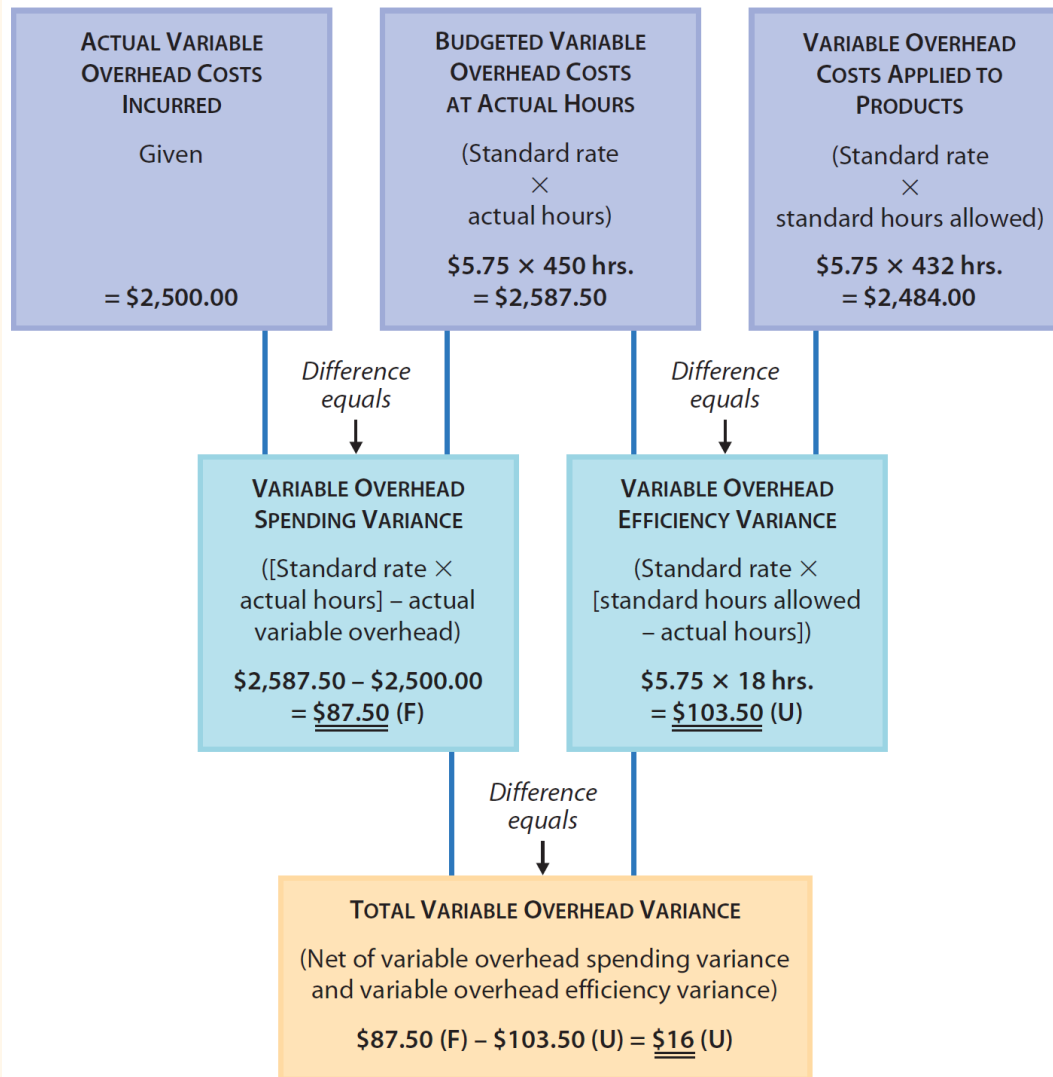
ACTUAL VARIABLE OVERHEAD COSTS INCURRED

Given

= \$2,500.00

BUDGETED VARIABLE OVERHEAD COSTS AT ACTUAL HOURS

(Standard rate × actual hours)

\$5.75 × 450 hrs. = \$2,587.50

VARIABLE OVERHEAD COSTS APPLIED TO PRODUCTS

(Standard rate × standard hours allowed)

\$5.75 × 432 hrs. = \$2,484.00

Difference equals

Difference equals

VARIABLE OVERHEAD SPENDING VARIANCE

([Standard rate × actual hours] – actual variable overhead)

\$2,587.50 – \$2,500.00 = \$87.50 (F)

VARIABLE OVERHEAD EFFICIENCY VARIANCE

(Standard rate × [standard hours allowed – actual hours])

\$5.75 × 18 hrs. = \$103.50 (U)

Difference equals

TOTAL VARIABLE OVERHEAD VARIANCE

(Net of variable overhead spending variance and variable overhead efficiency variance)

\$87.50 (F) – \$103.50 (U) = \$16 (U)